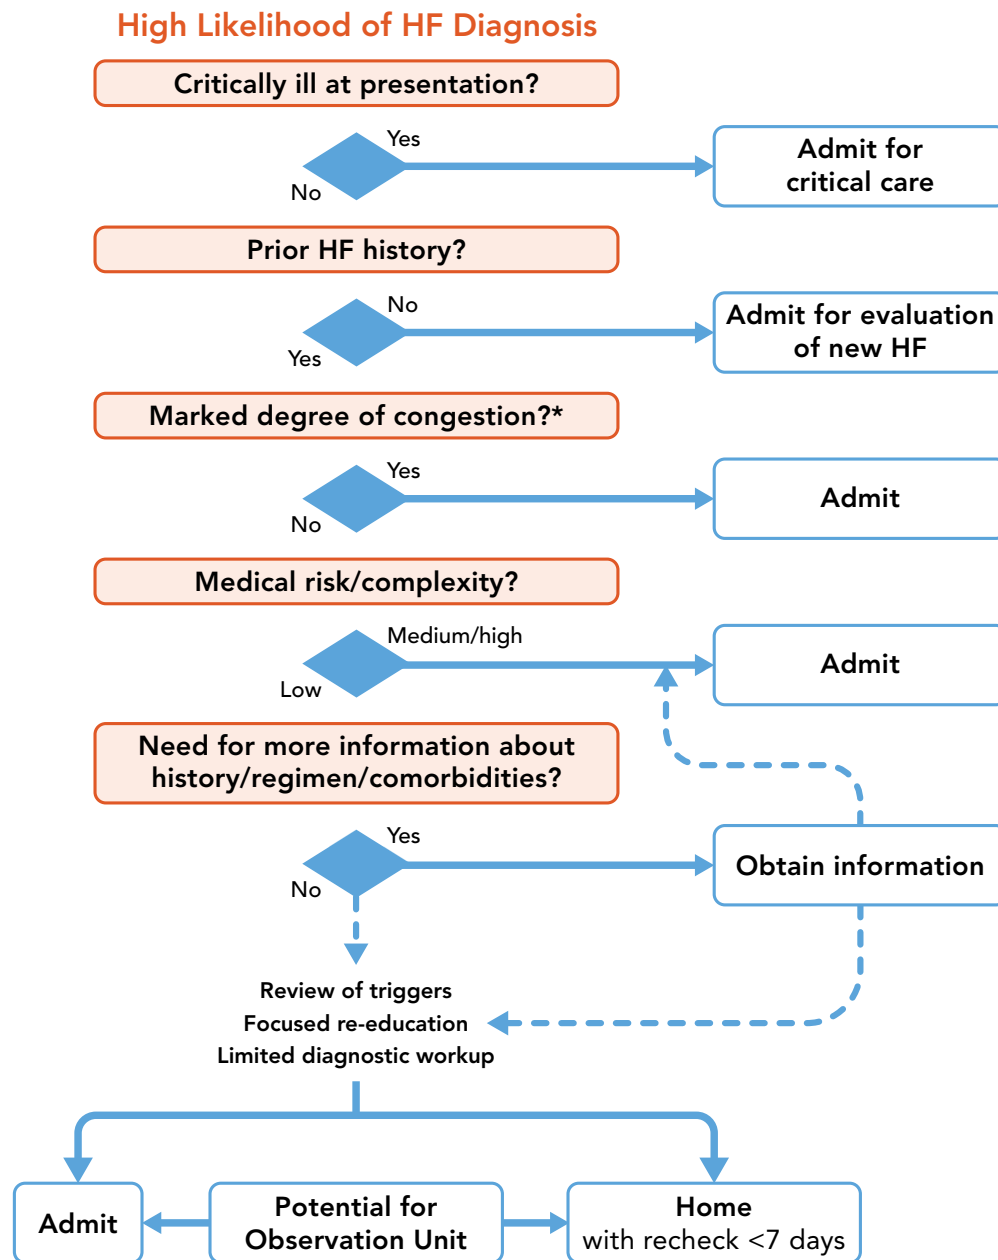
High Likelihood of HF Diagnosis

Critically ill at presentation?

Yes

No

Admit for critical care

Prior HF history?

No

Yes

Admit for evaluation of new HF

Marked degree of congestion?*

Yes

No

Admit

Medical risk/complexity?

Medium/high

Low

Admit

Need for more information about history/regimen/comorbidities?

Yes

No

Obtain information

Review of triggers
Focused re-education
Limited diagnostic workup

Admit

Potential for Observation Unit

Home
with recheck <7 days